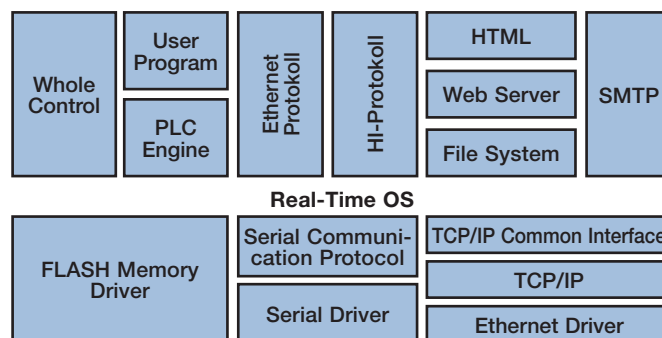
Whole Control

User Program

PLC Engine

Ethernet Protokoll

HI-Protokoll

HTML

Web Server

File System

SMTP

Real-Time OS

FLASH Memory Driver

Serial Communication Protocol

Serial Driver

TCP/IP Common Interface

TCP/IP

Ethernet Driver